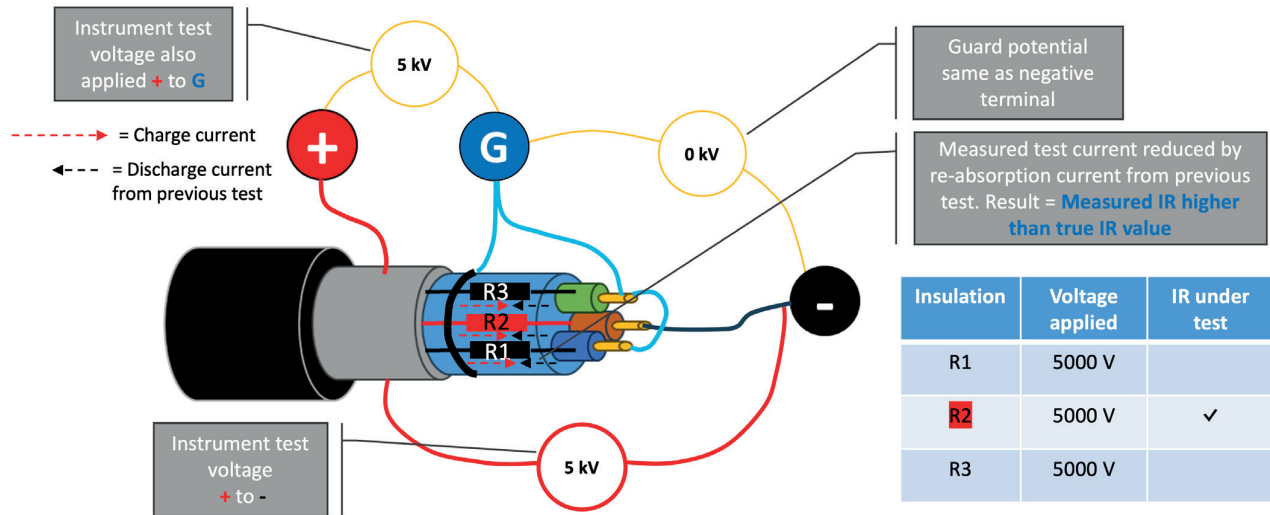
Instrument test voltage also applied + to G

5 kV

Guard potential same as negative terminal

= Charge current

= Discharge current from previous test

+

G

0 kV

Measured test current reduced by re-absorption current from previous test. Result = Measured IR higher than true IR value

R3

R2

R1

-

| Insulation | Voltage applied | IR under test |
|---|---|---|
| R1 | 5000 V | |
| R2 | 5000 V | ✓ |
| R3 | 5000 V | |

Instrument test voltage + to -

5 kV